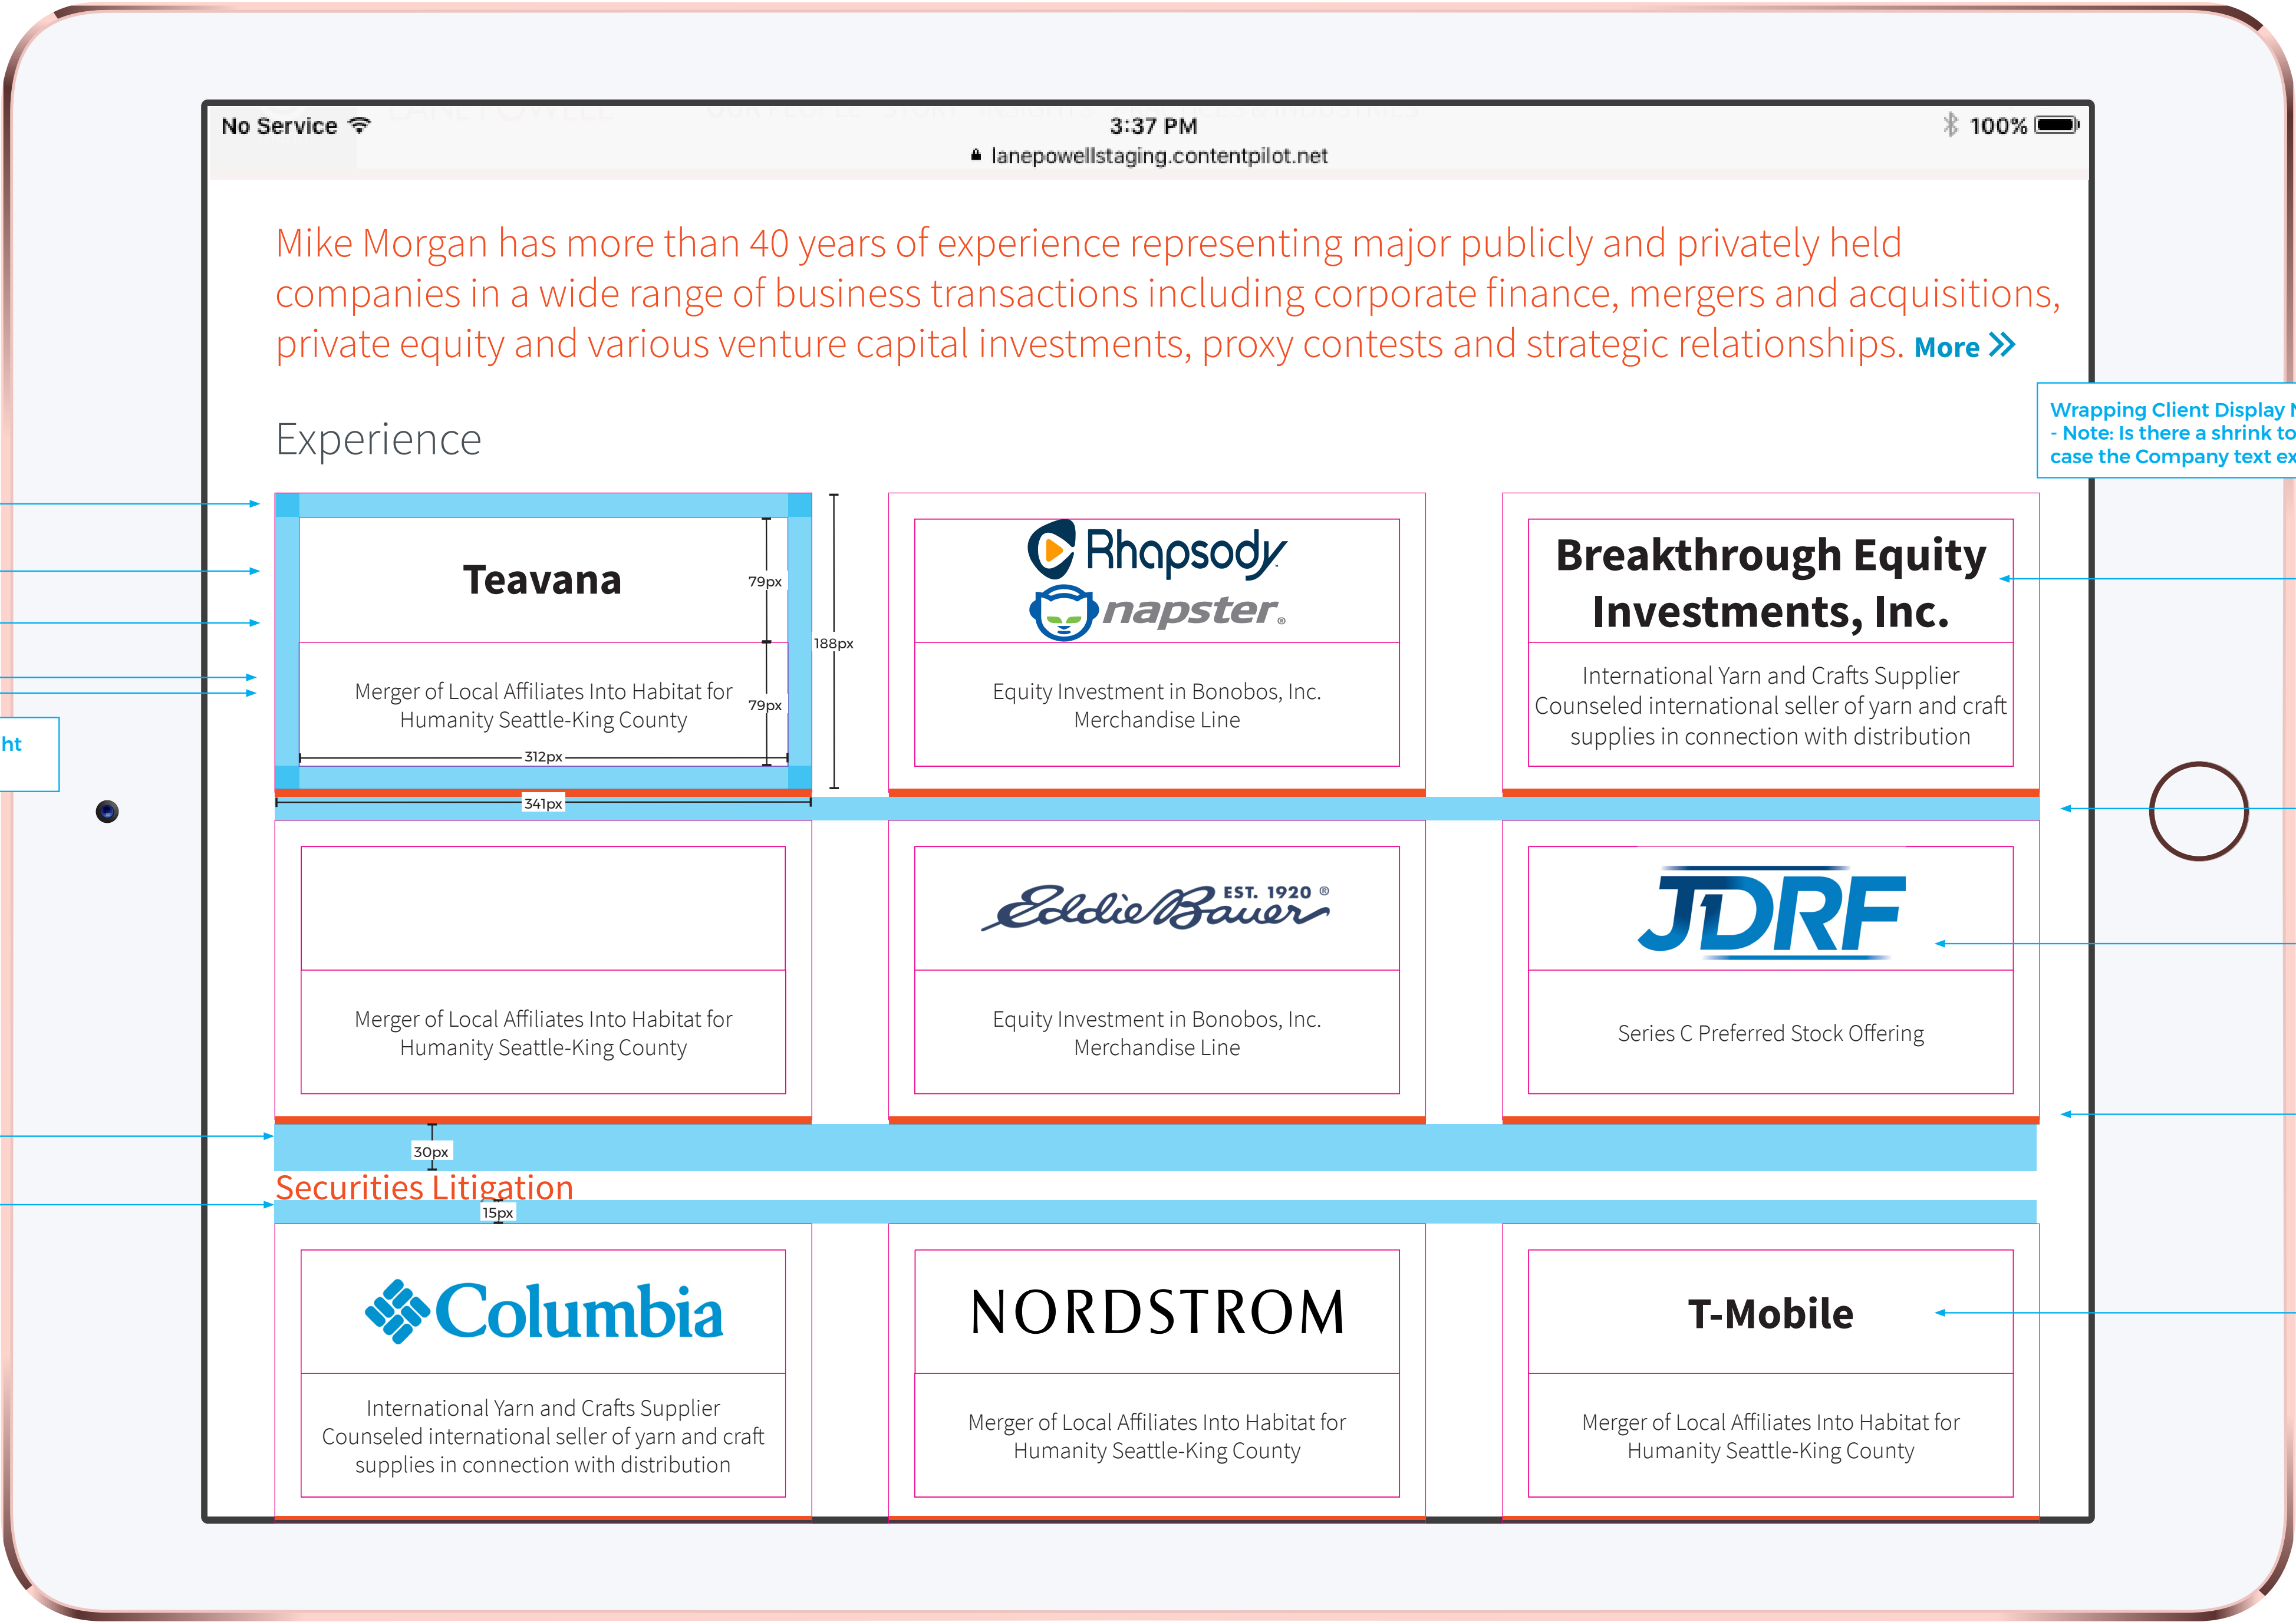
No Service
3:37 PM
lanepowellstaging.contentpilot.net
100%

Mike Morgan has more than 40 years of experience representing major publicly and privately held companies in a wide range of business transactions including corporate finance, mergers and acquisitions, private equity and various venture capital investments, proxy contests and strategic relationships. More

Wrapping Client Display
- Note: Is there a shrink to
case the Company text ex

Experience

ht

Teavana
79px
79px
188px
Merger of Local Affiliates Into Habitat for Humanity Seattle-King County
312px
341px

Rhapsody
napster
Equity Investment in Bonobos, Inc. Merchandise Line

Breakthrough Equity Investments, Inc.
International Yarn and Crafts Supplier Counseled international seller of yarn and craft supplies in connection with distribution

Merger of Local Affiliates Into Habitat for Humanity Seattle-King County

Eddie Bauer EST. 1920
Equity Investment in Bonobos, Inc. Merchandise Line

JDRF
Series C Preferred Stock Offering

30px
Securities Litigation
15px

Columbia
International Yarn and Crafts Supplier Counseled international seller of yarn and craft supplies in connection with distribution

NORDSTROM
Merger of Local Affiliates Into Habitat for Humanity Seattle-King County

T-Mobile
Merger of Local Affiliates Into Habitat for Humanity Seattle-King County